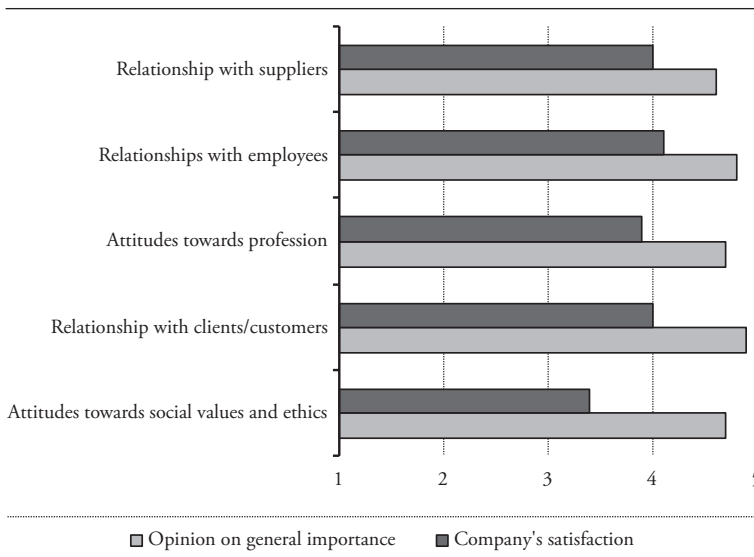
Relationship with suppliers

Relationships with employees

Attitudes towards profession

Relationship with clients/customers

Attitudes towards social values and ethics

1 2 3 4 5

□ Opinion on general importance ■ Company's satisfaction